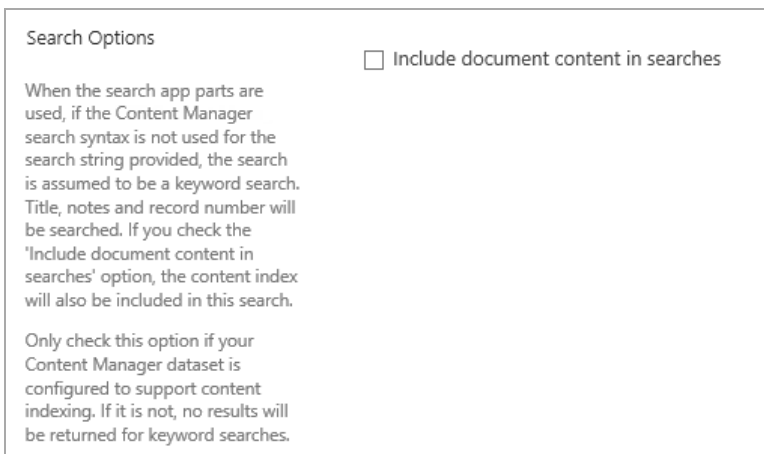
Search Options

☐ Include document content in searches

When the search app parts are used, if the Content Manager search syntax is not used for the search string provided, the search is assumed to be a keyword search. Title, notes and record number will be searched. If you check the 'Include document content in searches' option, the content index will also be included in this search.

Only check this option if your Content Manager dataset is configured to support content indexing. If it is not, no results will be returned for keyword searches.